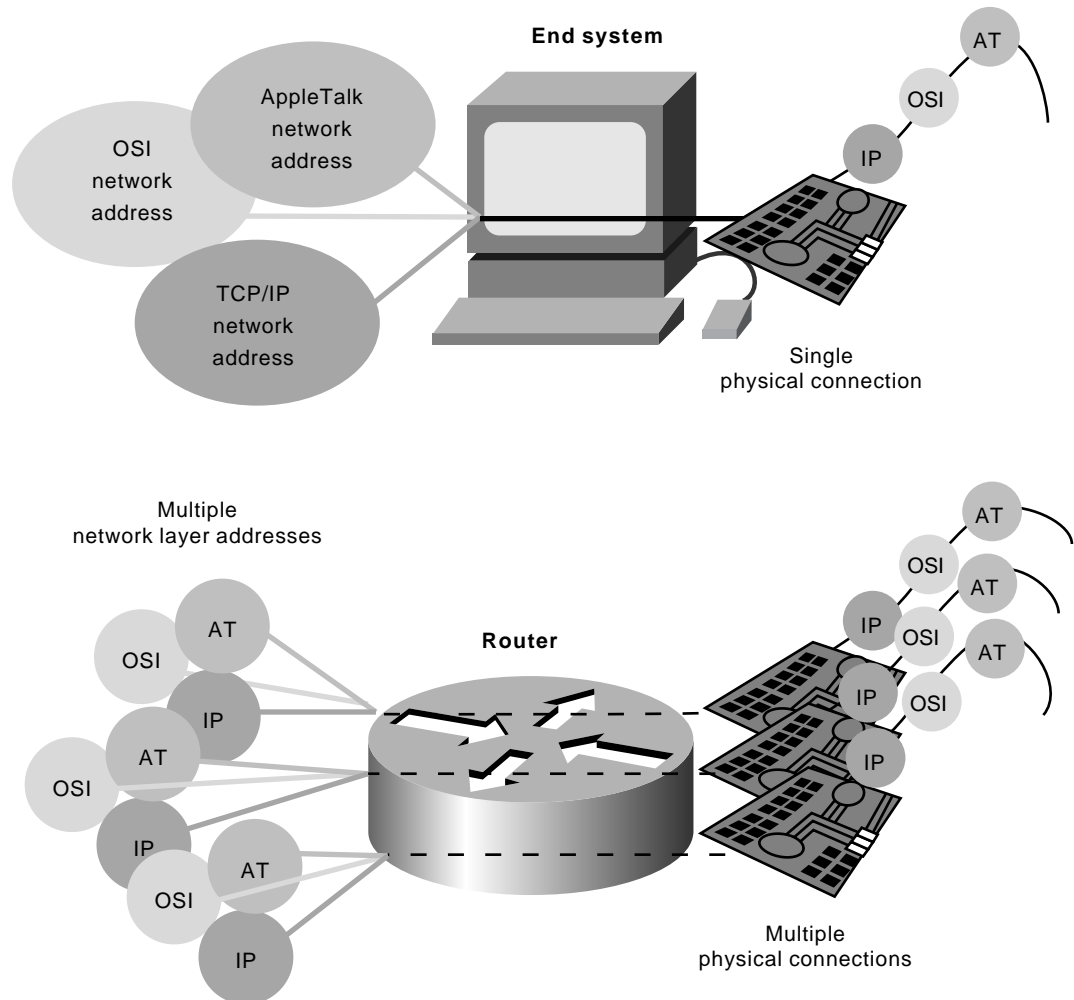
End system

OSI network address

AppleTalk network address

TCP/IP network address

AT

OSI

IP

Single physical connection

Multiple network layer addresses

Router

AT

OSI

IP

AT

OSI

IP

AT

OSI

IP

AT

OSI

AT

IP

OSI

AT

IP

OSI

IP

Multiple physical connections